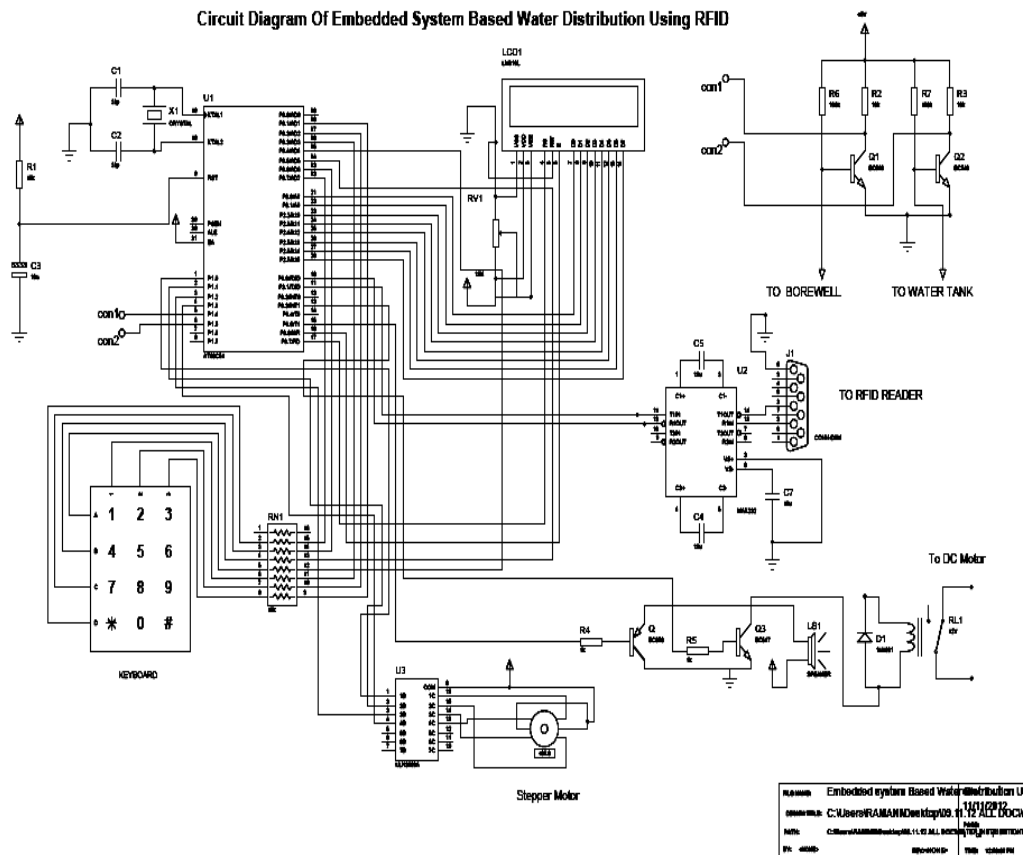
Circuit Diagram Of Embedded System Based Water Distribution Using RFID

LCD1

U1

C1

X1

C2

R1

C3

RV1

con1

con2

con1

con2

R6

R2

R7

R3

Q1

Q2

TO BOREWELL

TO WATER TANK

C5

U2

J1

TO RFID READER

C7

C4

RN1

1 2 3

4 5 6

7 8 9

✱ 0 #

KEYBOARD

To DC Motor

R4

Q

R5

Q3

LS1

D1

RL1

U3

Stepper Motor

Embedded system Based Water Distribution U

11/11/2012

C:\Users\RAMANK\Desktop\09.11.12 ALL DOCW

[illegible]